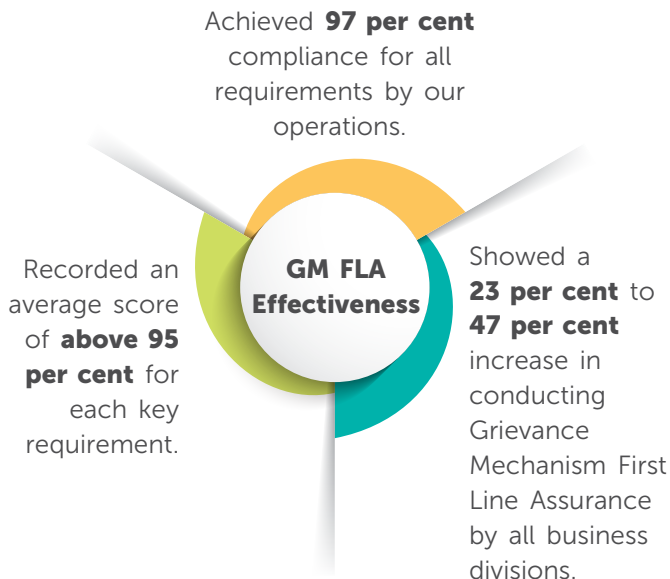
Achieved **97 per cent** compliance for all requirements by our operations.

**GM FLA Effectiveness**

Recorded an average score of **above 95 per cent** for each key requirement.

Showed a **23 per cent** to **47 per cent** increase in conducting Grievance Mechanism First Line Assurance by all business divisions.